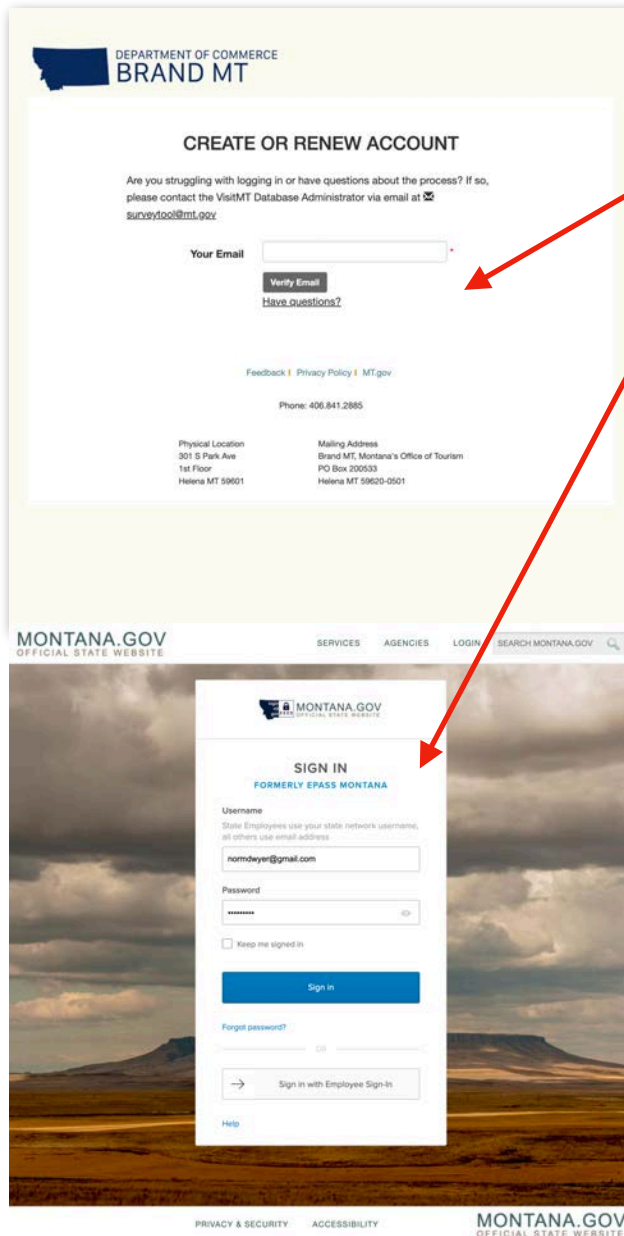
DEPARTMENT OF COMMERCE
BRAND MT

CREATE OR RENEW ACCOUNT

Are you struggling with logging in or have questions about the process? If so, please contact the VisitMT Database Administrator via email at surveytool@mt.gov

Your Email *

Verify Email
Have questions?

Feedback | Privacy Policy | MT.gov

Phone: 406.841.2885

Physical Location
301 S Park Ave
1st Floor
Helena MT 59601

Mailing Address
Brand MT, Montana's Office of Tourism
PO Box 200533
Helena MT 59620-0501

MONTANA.GOV
OFFICIAL STATE WEBSITE

SERVICES AGENCIES LOGIN SEARCH MONTANA.GOV

MONTANA.GOV
OFFICIAL STATE WEBSITE

SIGN IN
FORMERLY EPASS MONTANA

Username
State Employees use your state network username, all others use email address
normdwyer@gmail.com

Password
••••••••••

Keep me signed in

Sign in

Forgot password?

OR

Sign in with Employee Sign-In

Help

PRIVACY & SECURITY ACCESSIBILITY

MONTANA.GOV
OFFICIAL STATE WEBSITE